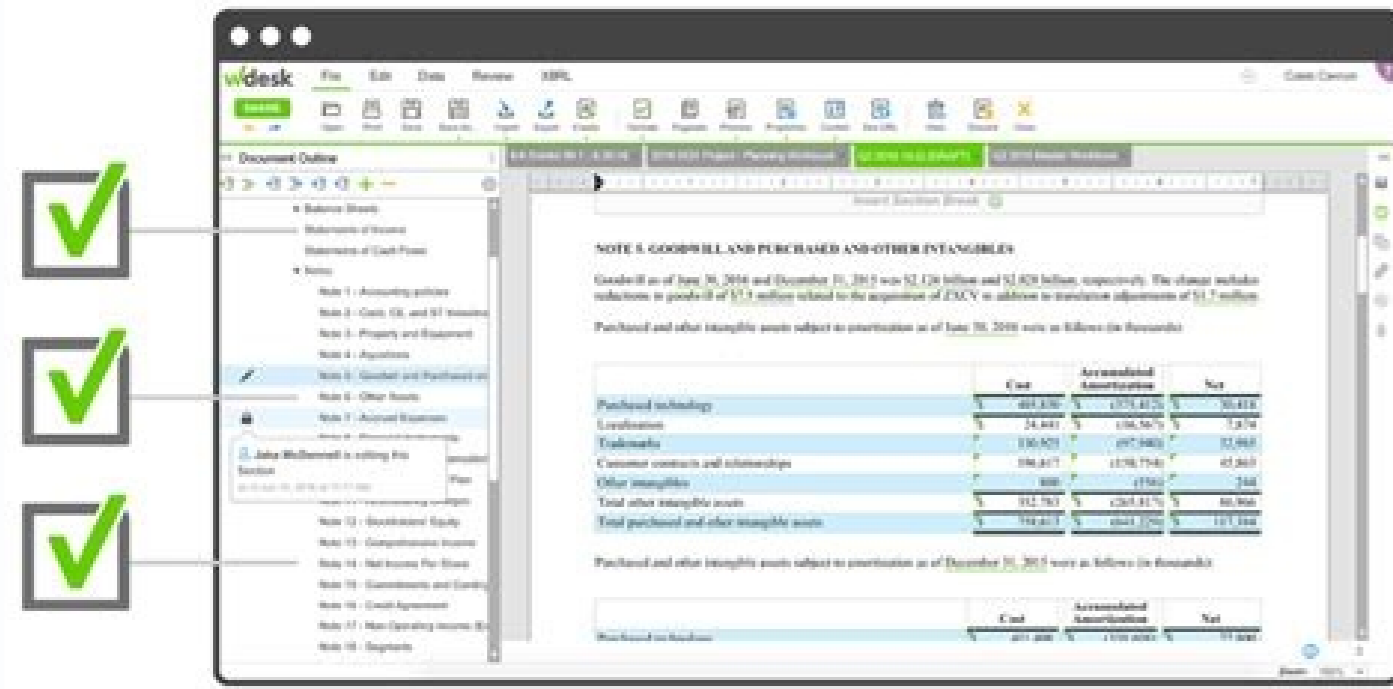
wdesk File Edit Data Review XBRL

Document Outline

Balance Sheets
Statements of Income
Statements of Cash Flows
Notes
Note 1 - Accounting policies
Note 2 - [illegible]
Note 3 - Property and Equipment
Note 4 - Acquisitions
Note 5 - Goodwill and Purchased and
Note 6 - Other Assets
Note 7 - Accrued Expenses

Jake McDonnell is editing this Section

Note 12 - Stockholders' Equity
Note 13 - Comprehensive Income
Note 14 - Net Income Per Share
Note 15 - Commitments and Contingencies
Note 16 - Credit Agreement
Note 17 - Non-Operating Income
Note 18 - Segments

Insert Section Break

NOTE 5. GOODWILL AND PURCHASED AND OTHER INTANGIBLES

Goodwill as of June 30, 2016 and December 31, 2015 was $2.126 billion and $2.020 billion, respectively. The change includes reductions in goodwill of $7.5 million related to the acquisition of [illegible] in addition to translation adjustments of $1.7 million.

Purchased and other intangible assets subject to amortization as of June 30, 2016 were as follows (in thousands):

| | Cost | Accumulated Amortization | Net |
|---|---|---|---|
| Purchased technology | $ 405,830 | $ (375,412) | $ 30,418 |
| Localization | 24,441 | (16,567) | 7,874 |
| Trademarks | 130,925 | (97,960) | 32,965 |
| Customer contracts and relationships | 196,617 | (150,754) | 45,863 |
| Other intangibles | 800 | (556) | 244 |
| Total other intangible assets | 352,783 | (265,817) | 86,966 |
| Total purchased and other intangible assets | $ 758,613 | $ (641,229) | $ 117,384 |

Purchased and other intangible assets subject to amortization as of December 31, 2015 were as follows (in thousands):

| | Cost | Accumulated Amortization | Net |
|---|---|---|---|
| Purchased technology | $ 401,408 | $ (329,000) | $ 72,408 |